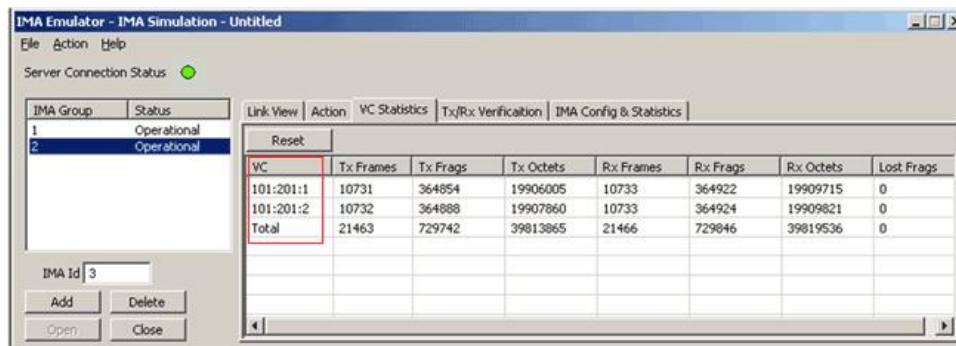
IMA Emulator - IMA Simulation - Untitled

File Action Help

Server Connection Status

| IMA Group | Status |
|---|---|
| 1 | Operational |
| 2 | Operational |

IMA Id 3

Add Delete

Open Close

Link View | Action | VC Statistics | Tx/Rx Verificaiton | IMA Config & Statistics

Reset

| VC | Tx Frames | Tx Frags | Tx Octets | Rx Frames | Rx Frags | Rx Octets | Lost Frags |
|---|---|---|---|---|---|---|---|
| 101:201:1 | 10731 | 364854 | 19906005 | 10733 | 364922 | 19909715 | 0 |
| 101:201:2 | 10732 | 364888 | 19907860 | 10733 | 364924 | 19909821 | 0 |
| Total | 21463 | 729742 | 39813865 | 21466 | 729846 | 39819536 | 0 |